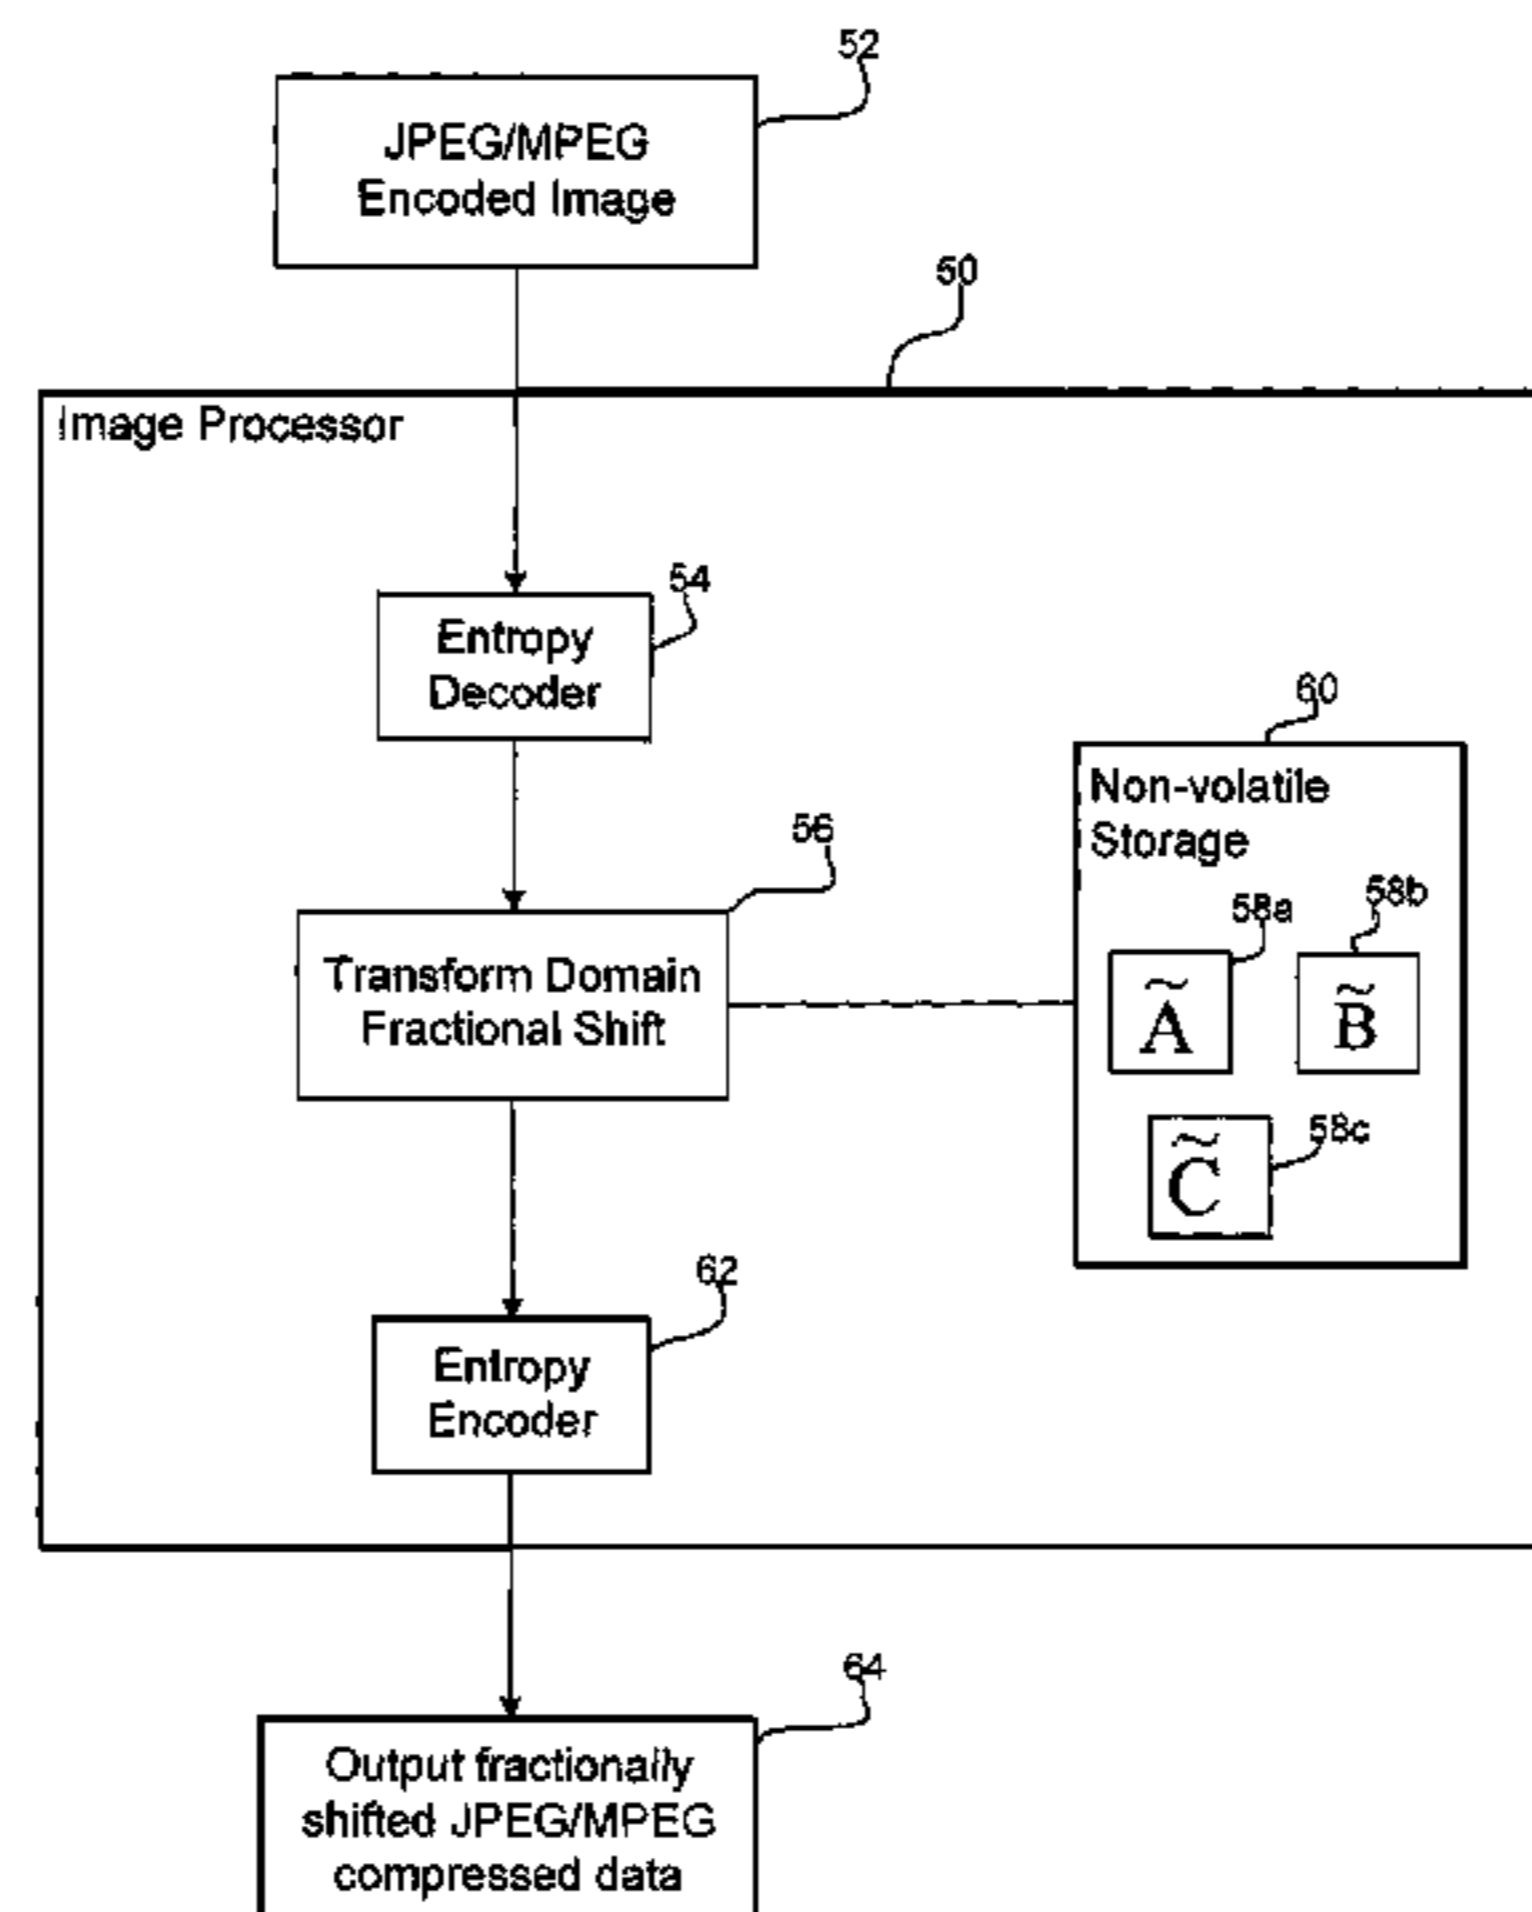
52

JPEG/MPEG Encoded Image

50

Image Processor

54

Entropy Decoder

60

Non-volatile Storage

56

58a

58b

Transform Domain Fractional Shift

$\tilde{A}$

$\tilde{B}$

$\tilde{C}$

58c

62

Entropy Encoder

64

Output fractionally shifted JPEG/MPEG compressed data